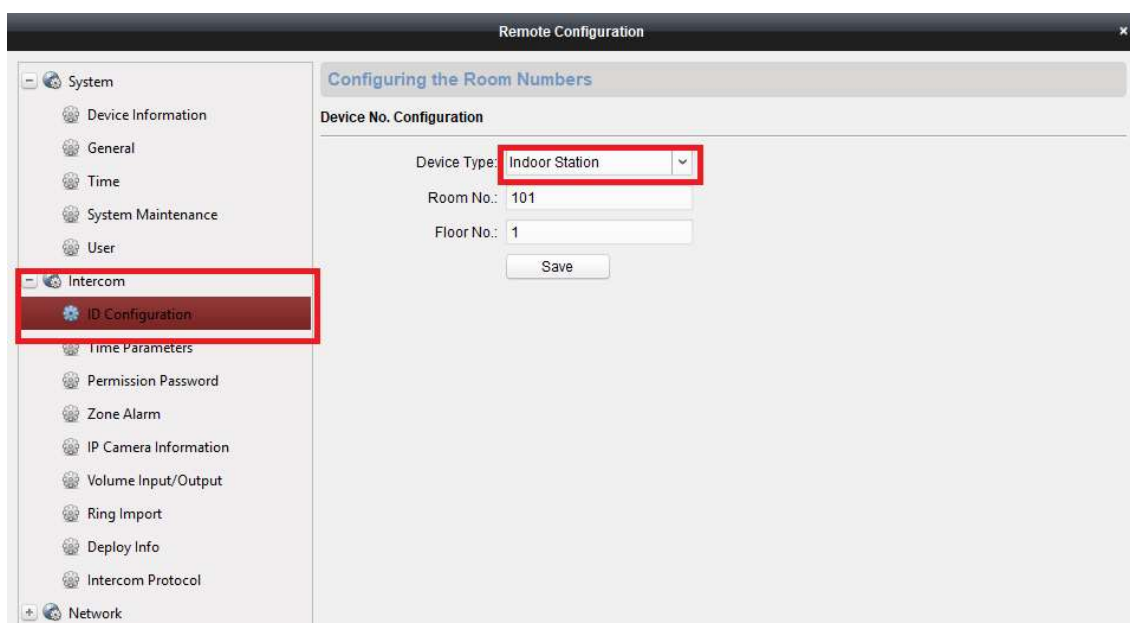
Remote Configuration

System
Device Information
General
Time
System Maintenance
User
Intercom
ID Configuration
Time Parameters
Permission Password
Zone Alarm
IP Camera Information
Volume Input/Output
Ring Import
Deploy Info
Intercom Protocol
Network

Configuring the Room Numbers

Device No. Configuration

Device Type: Indoor Station
Room No.: 101
Floor No.: 1
Save